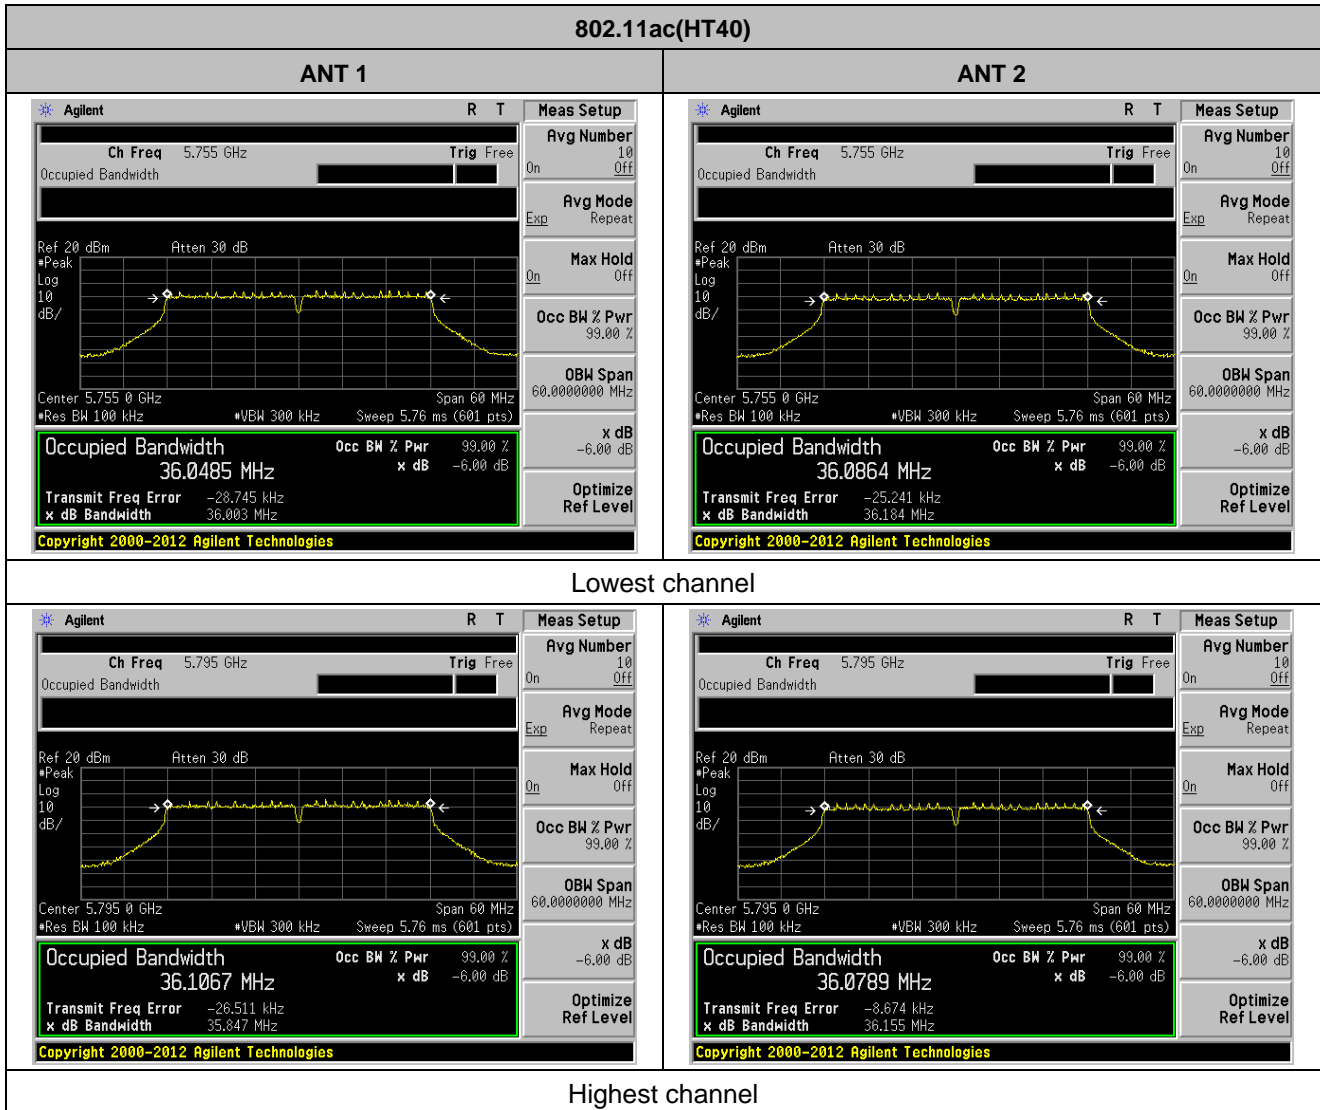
| 802.11ac(HT40) | |
|---|---|
| ANT 1 | ANT 2 |
| Agilent R T Meas Setup<br>Ch Freq 5.755 GHz Trig Free<br>Occupied Bandwidth<br>Avg Number 10 On Off<br>Avg Mode Exp Repeat<br>Ref 20 dBm Atten 30 dB<br>#Peak Log 10 dB/<br>Max Hold On Off<br>Occ BW % Pwr 99.00 %<br>OBW Span 60.0000000 MHz<br>Center 5.755 0 GHz Span 60 MHz<br>#Res BW 100 kHz #VBW 300 kHz Sweep 5.76 ms (601 pts)<br>x dB -6.00 dB<br>Occupied Bandwidth 36.0485 MHz<br>Occ BW % Pwr 99.00 %<br>x dB -6.00 dB<br>Transmit Freq Error -28.745 kHz<br>x dB Bandwidth 36.003 MHz<br>Optimize Ref Level<br>Copyright 2000-2012 Agilent Technologies | Agilent R T Meas Setup<br>Ch Freq 5.755 GHz Trig Free<br>Occupied Bandwidth<br>Avg Number 10 On Off<br>Avg Mode Exp Repeat<br>Ref 20 dBm Atten 30 dB<br>#Peak Log 10 dB/<br>Max Hold On Off<br>Occ BW % Pwr 99.00 %<br>OBW Span 60.0000000 MHz<br>Center 5.755 0 GHz Span 60 MHz<br>#Res BW 100 kHz #VBW 300 kHz Sweep 5.76 ms (601 pts)<br>x dB -6.00 dB<br>Occupied Bandwidth 36.0864 MHz<br>Occ BW % Pwr 99.00 %<br>x dB -6.00 dB<br>Transmit Freq Error -25.241 kHz<br>x dB Bandwidth 36.184 MHz<br>Optimize Ref Level<br>Copyright 2000-2012 Agilent Technologies |
| Lowest channel | |
| Agilent R T Meas Setup<br>Ch Freq 5.795 GHz Trig Free<br>Occupied Bandwidth<br>Avg Number 10 On Off<br>Avg Mode Exp Repeat<br>Ref 20 dBm Atten 30 dB<br>#Peak Log 10 dB/<br>Max Hold On Off<br>Occ BW % Pwr 99.00 %<br>OBW Span 60.0000000 MHz<br>Center 5.795 0 GHz Span 60 MHz<br>#Res BW 100 kHz #VBW 300 kHz Sweep 5.76 ms (601 pts)<br>x dB -6.00 dB<br>Occupied Bandwidth 36.1067 MHz<br>Occ BW % Pwr 99.00 %<br>x dB -6.00 dB<br>Transmit Freq Error -26.511 kHz<br>x dB Bandwidth 35.847 MHz<br>Optimize Ref Level<br>Copyright 2000-2012 Agilent Technologies | Agilent R T Meas Setup<br>Ch Freq 5.795 GHz Trig Free<br>Occupied Bandwidth<br>Avg Number 10 On Off<br>Avg Mode Exp Repeat<br>Ref 20 dBm Atten 30 dB<br>#Peak Log 10 dB/<br>Max Hold On Off<br>Occ BW % Pwr 99.00 %<br>OBW Span 60.0000000 MHz<br>Center 5.795 0 GHz Span 60 MHz<br>#Res BW 100 kHz #VBW 300 kHz Sweep 5.76 ms (601 pts)<br>x dB -6.00 dB<br>Occupied Bandwidth 36.0789 MHz<br>Occ BW % Pwr 99.00 %<br>x dB -6.00 dB<br>Transmit Freq Error -8.674 kHz<br>x dB Bandwidth 36.155 MHz<br>Optimize Ref Level<br>Copyright 2000-2012 Agilent Technologies |
| Highest channel | |